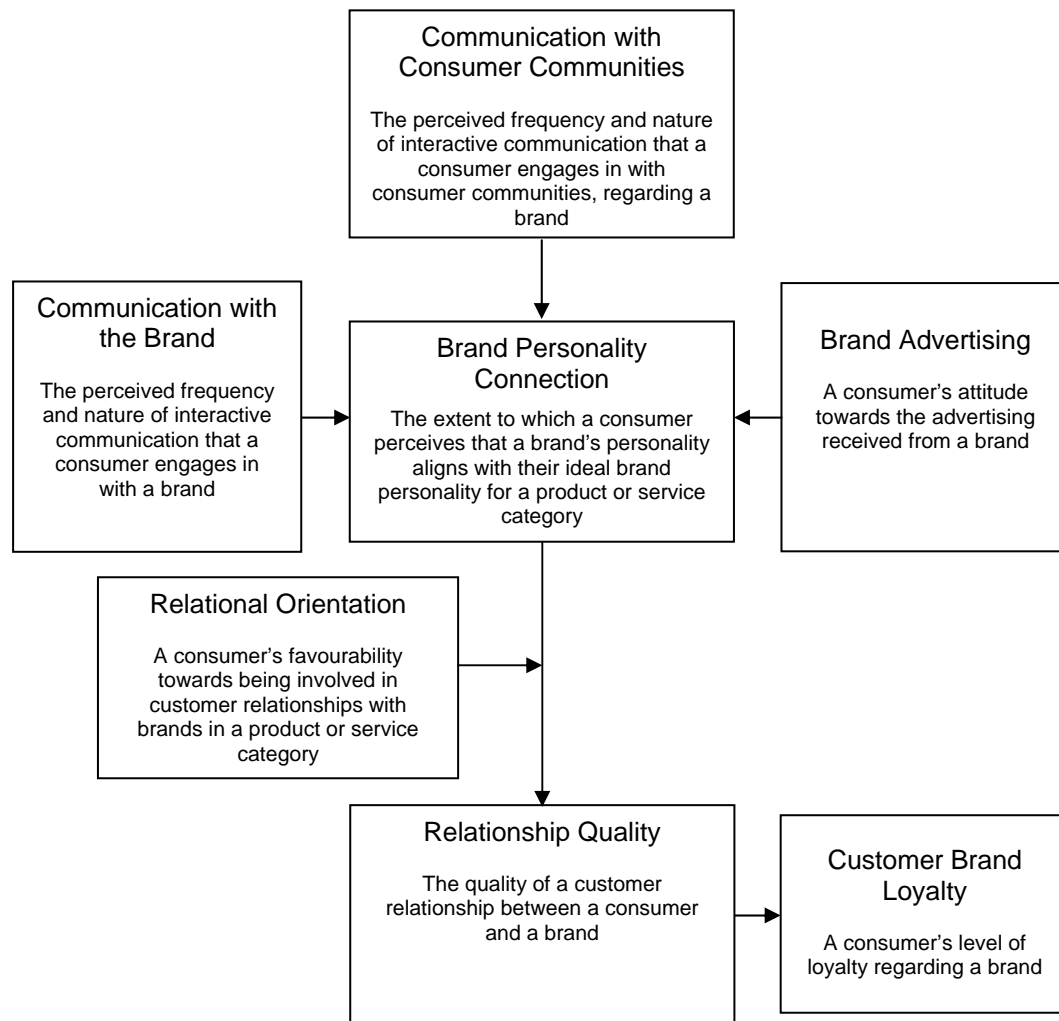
Communication with Consumer Communities

The perceived frequency and nature of interactive communication that a consumer engages in with consumer communities, regarding a brand

Communication with the Brand

The perceived frequency and nature of interactive communication that a consumer engages in with a brand

Brand Personality Connection

The extent to which a consumer perceives that a brand's personality aligns with their ideal brand personality for a product or service category

Brand Advertising

A consumer's attitude towards the advertising received from a brand

Relational Orientation

A consumer's favourability towards being involved in customer relationships with brands in a product or service category

Relationship Quality

The quality of a customer relationship between a consumer and a brand

Customer Brand Loyalty

A consumer's level of loyalty regarding a brand